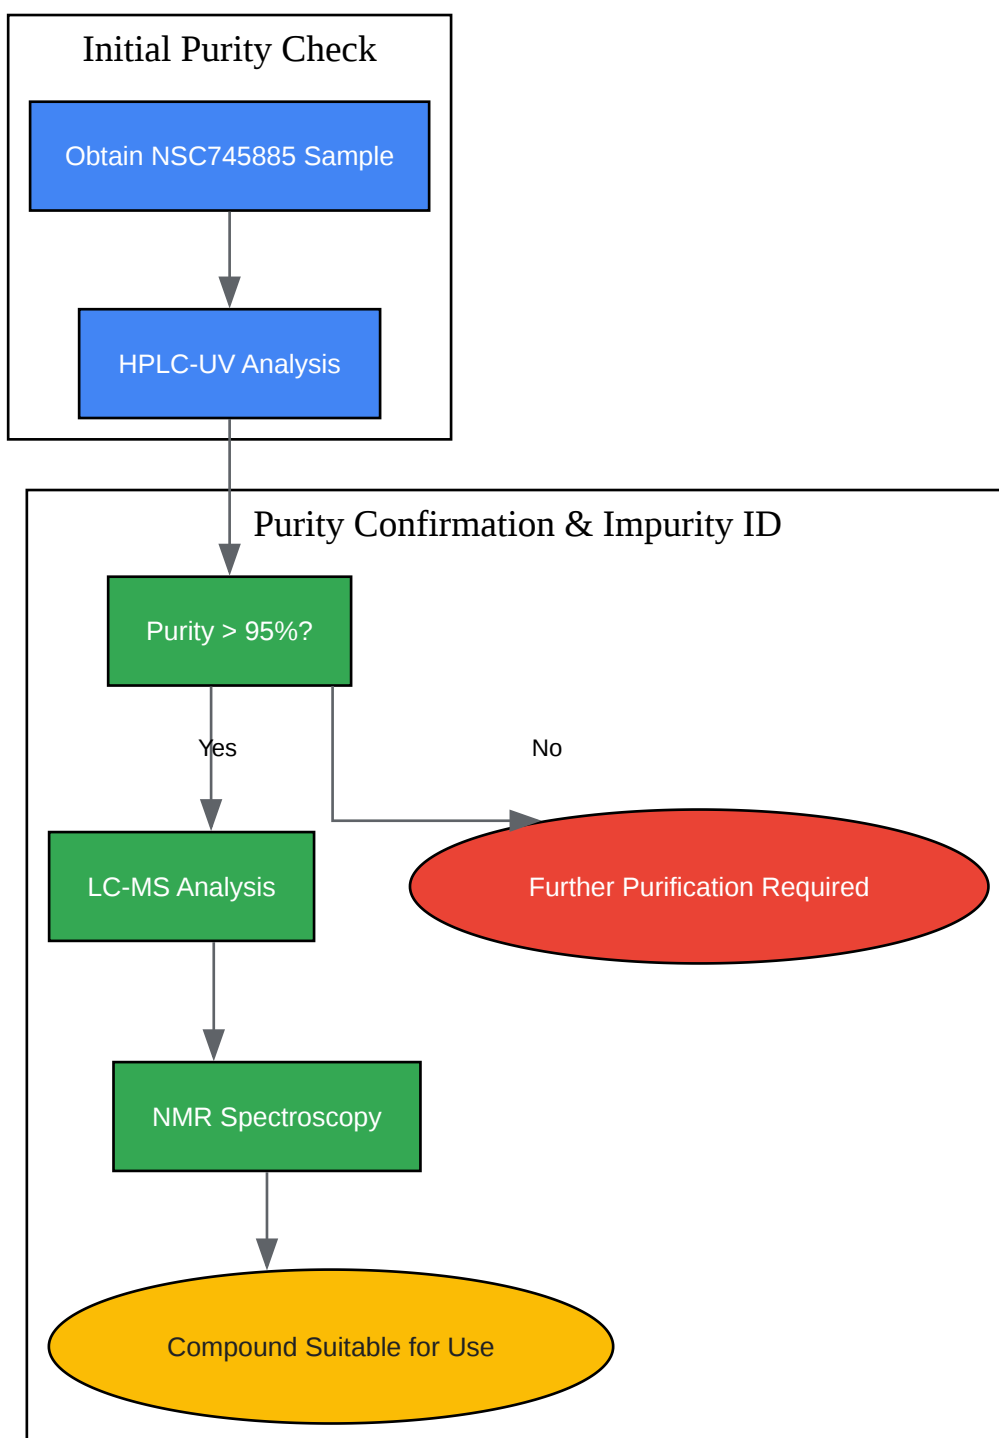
Initial Purity Check

Obtain NSC745885 Sample

HPLC-UV Analysis

Purity Confirmation & Impurity ID

Purity > 95%?

Yes

No

LC-MS Analysis

Further Purification Required

NMR Spectroscopy

Compound Suitable for Use